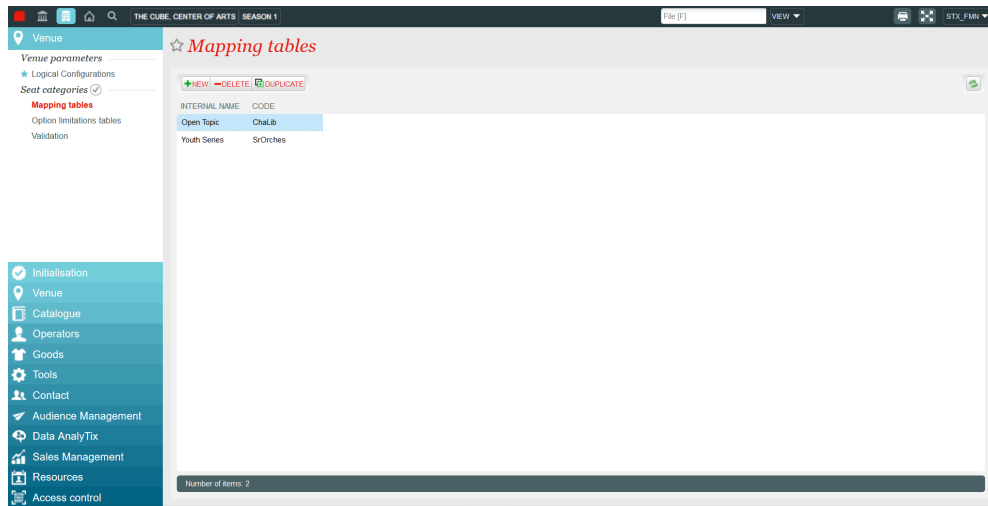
THE CUBE, CENTER OF ARTS SEASON 1

File [F]

VIEW

STX_FMN

Venue

Venue parameters

Logical Configurations

Seat categories

Mapping tables

Option limitations tables

Validation

Mapping tables

NEW DELETE DUPLICATE

| INTERNAL NAME | CODE |
|---|---|
| Open Topic | ChaLib |
| Youth Series | SrOrches |

Number of items: 2

Initialisation

Venue

Catalogue

Operators

Goods

Tools

Contact

Audience Management

Data AnalyTix

Sales Management

Resources

Access control